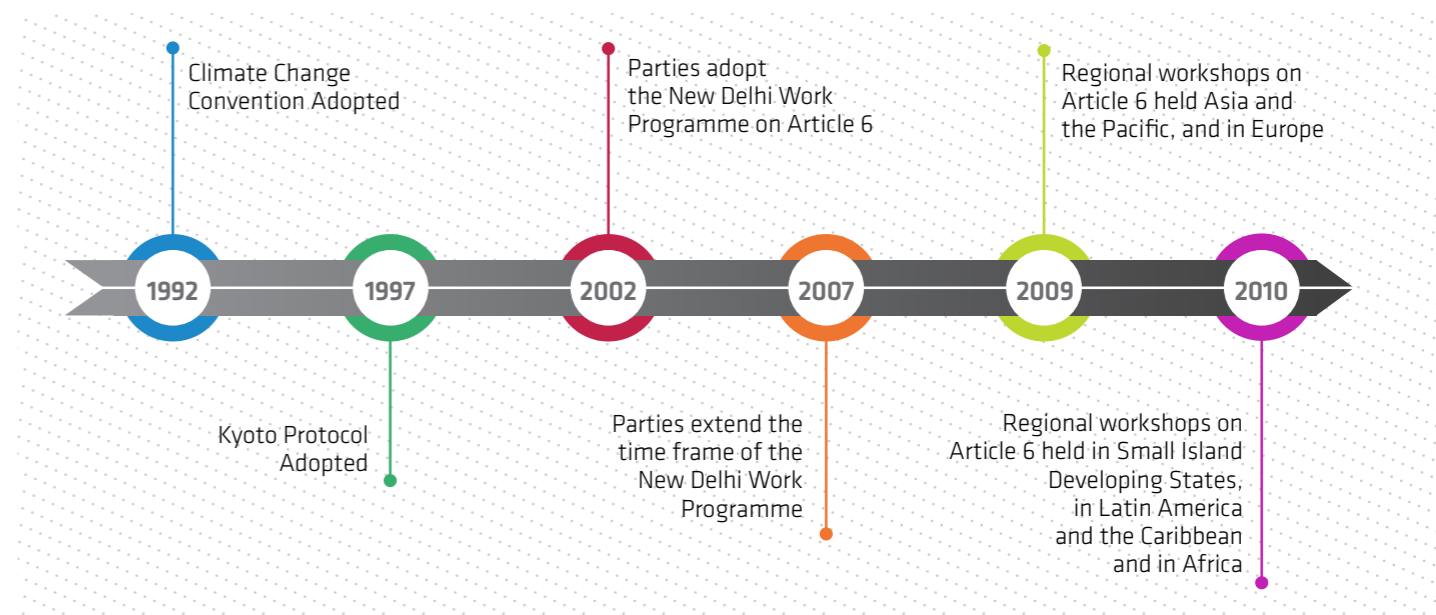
Climate Change Convention Adopted

1992

1997

Kyoto Protocol Adopted

Parties adopt the New Delhi Work Programme on Article 6

2002

2007

Parties extend the time frame of the New Delhi Work Programme

Regional workshops on Article 6 held Asia and the Pacific, and in Europe

2009

2010

Regional workshops on Article 6 held in Small Island Developing States, in Latin America and the Caribbean and in Africa